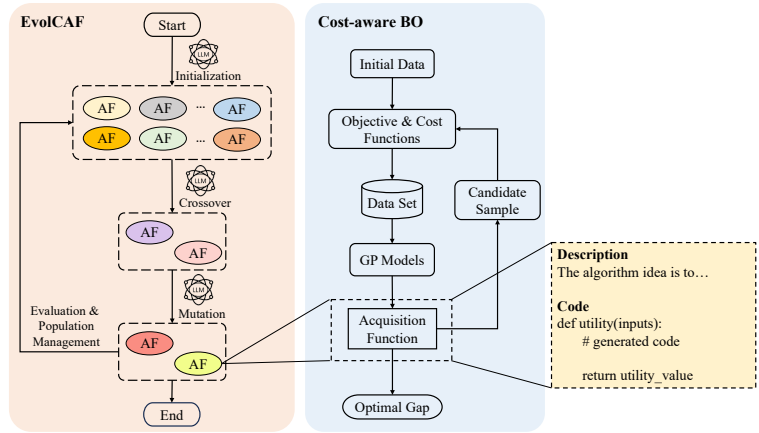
EvolCAF

Start

LLM

Initialization

AF AF ... AF
AF AF ... AF

LLM

Crossover

AF
AF

LLM

Mutation

Evaluation & Population Management

AF
AF

End

Cost-aware BO

Initial Data

Objective & Cost Functions

Data Set

Candidate Sample

GP Models

Acquisition Function

Optimal Gap

**Description**
The algorithm idea is to…

**Code**
def utility(inputs):
# generated code

return utility_value